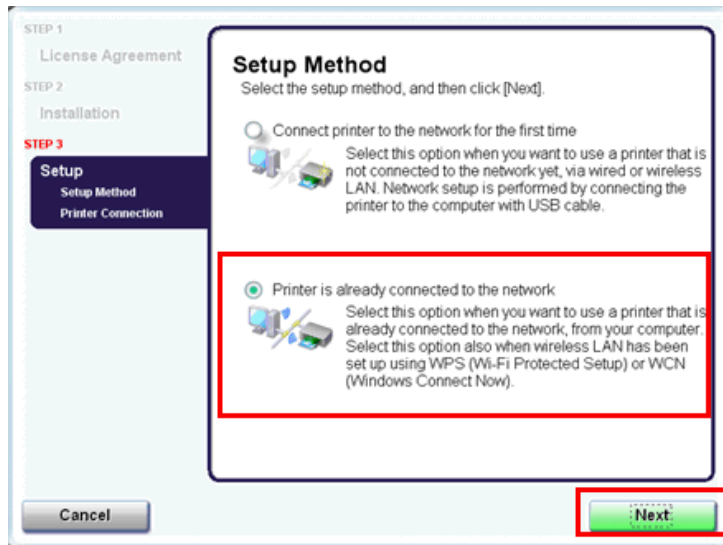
STEP 1
License Agreement
STEP 2
Installation
STEP 3
Setup
Setup Method
Printer Connection

Setup Method
Select the setup method, and then click [Next].

Connect printer to the network for the first time
Select this option when you want to use a printer that is not connected to the network yet, via wired or wireless LAN. Network setup is performed by connecting the printer to the computer with USB cable.

Printer is already connected to the network
Select this option when you want to use a printer that is already connected to the network, from your computer. Select this option also when wireless LAN has been set up using WPS (Wi-Fi Protected Setup) or WCN (Windows Connect Now).

Cancel
Next